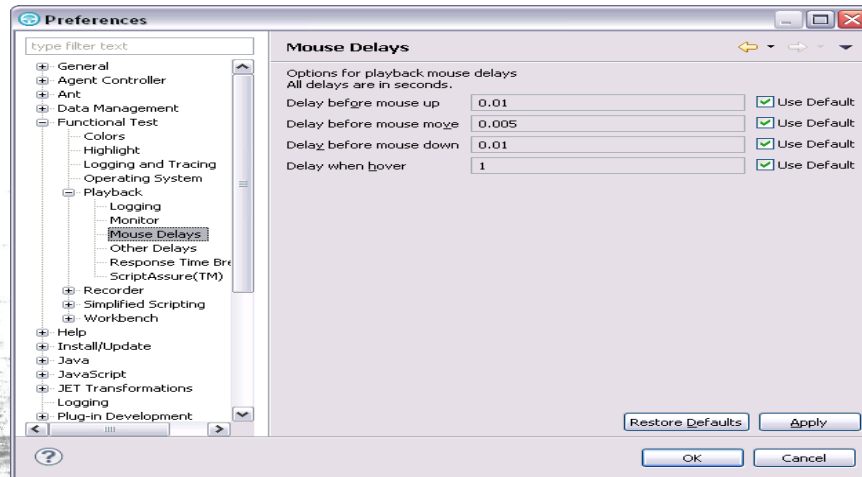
Preferences

type filter text

General
Agent Controller
Ant
Data Management
Functional Test
Colors
Highlight
Logging and Tracing
Operating System
Playback
Logging
Monitor
Mouse Delays
Other Delays
Response Time Bre
ScriptAssure(TM)
Recorder
Simplified Scripting
Workbench
Help
Install/Update
Java
JavaScript
JET Transformations
Logging
Plug-in Development

Mouse Delays

Options for playback mouse delays
All delays are in seconds.

| | | |
|---|---|---|
| Delay before mouse up | 0.01 | Use Default |
| Delay before mouse move | 0.005 | Use Default |
| Delay before mouse down | 0.01 | Use Default |
| Delay when hover | 1 | Use Default |

Restore Defaults
Apply

OK
Cancel